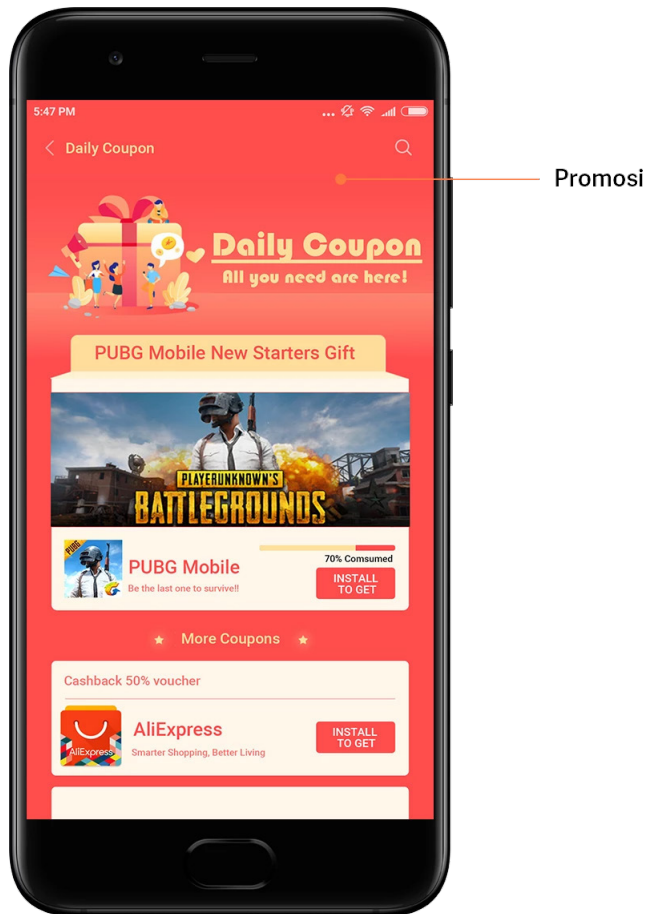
5:47 PM

Daily Coupon

Promosi

Daily Coupon
All you need are here!

PUBG Mobile New Starters Gift

PLAYERUNKNOWN'S BATTLEGROUNDS

PUBG

PUBG Mobile
Be the last one to survive!!

70% Comsumed

INSTALL TO GET

More Coupons

Cashback 50% voucher

AliExpress

AliExpress
Smarter Shopping, Better Living

INSTALL TO GET